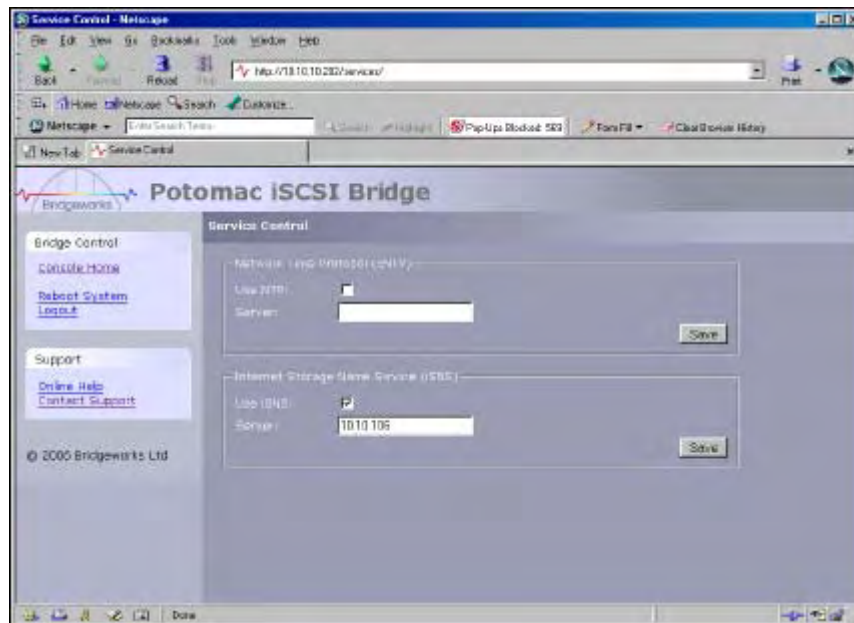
Service Control - Netscape

File Edit View Go Bookmarks Tools Window Help

Back Forward Reload Stop http://10.10.10.202/services/ Print

Home Netscape Search Customize...

Netscape Enter Search Terms Search Highlight Pop-Ups Blocked: 583 Form Fill Clear Browser History

New Tab Service Control

Bridgeworks

Potomac iSCSI Bridge

Bridge Control

Console Home

Reboot System

Logout

Support

Online Help

Contact Support

© 2005 Bridgeworks Ltd

Service Control

Network Time Protocol (NTP)

Use NTP:

Server:

Save

Internet Storage Name Service (iSNS)

Use iSNS:

Server:

10.10.106

Save

Done